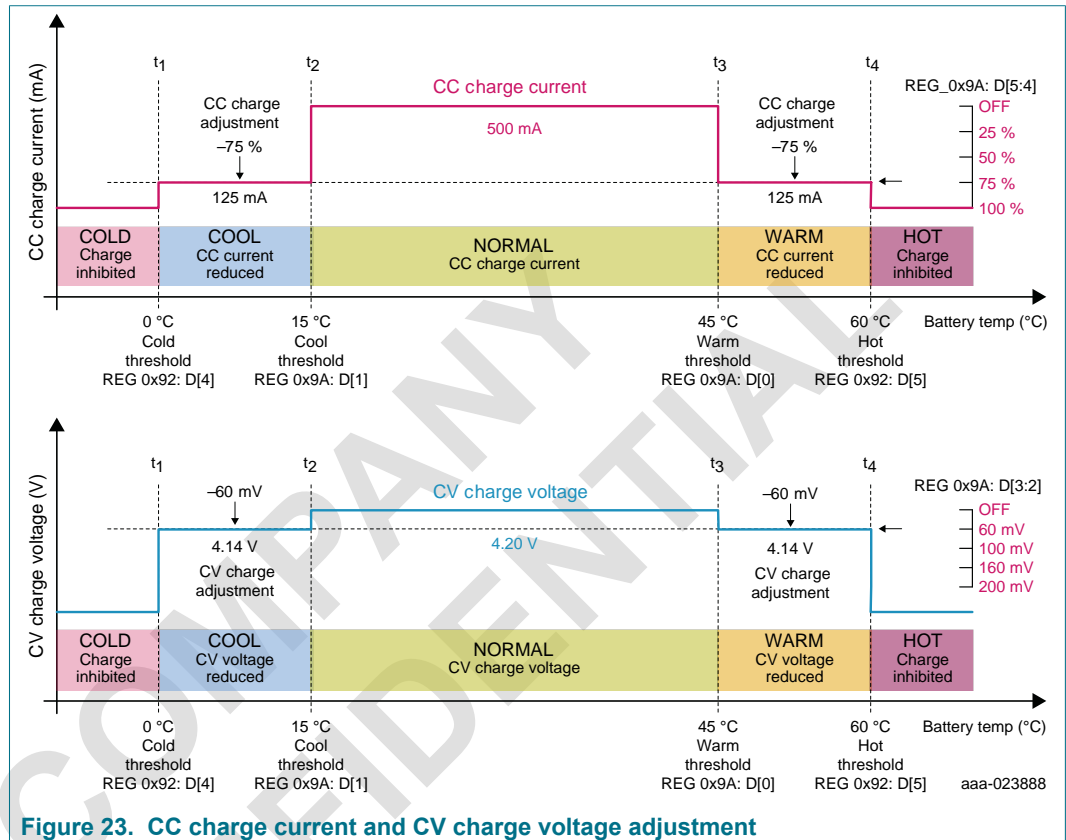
CC charge current (mA)

$t_1$ $t_2$ $t_3$ $t_4$

CC charge current

REG_0x9A: D[5:4]

CC charge adjustment –75 %

500 mA

CC charge adjustment –75 %

OFF
25 %
50 %
75 %
100 %

125 mA

125 mA

COLD Charge inhibited

COOL CC current reduced

NORMAL CC charge current

WARM CC current reduced

HOT Charge inhibited

0 °C Cold threshold REG 0x92: D[4]

15 °C Cool threshold REG 0x9A: D[1]

45 °C Warm threshold REG 0x9A: D[0]

60 °C Hot threshold REG 0x92: D[5]

Battery temp (°C)

CV charge voltage (V)

$t_1$ $t_2$ $t_3$ $t_4$

CV charge voltage

REG 0x9A: D[3:2]

–60 mV

–60 mV

OFF
60 mV
100 mV
160 mV
200 mV

4.14 V

4.20 V

4.14 V

CV charge adjustment

CV charge adjustment

COLD Charge inhibited

COOL CV voltage reduced

NORMAL CV charge voltage

WARM CV voltage reduced

HOT Charge inhibited

0 °C Cold threshold REG 0x92: D[4]

15 °C Cool threshold REG 0x9A: D[1]

45 °C Warm threshold REG 0x9A: D[0]

60 °C Hot threshold REG 0x92: D[5]

Battery temp (°C)

aaa-023888

COMPANY CONFIDENTIAL

Figure 23. CC charge current and CV charge voltage adjustment